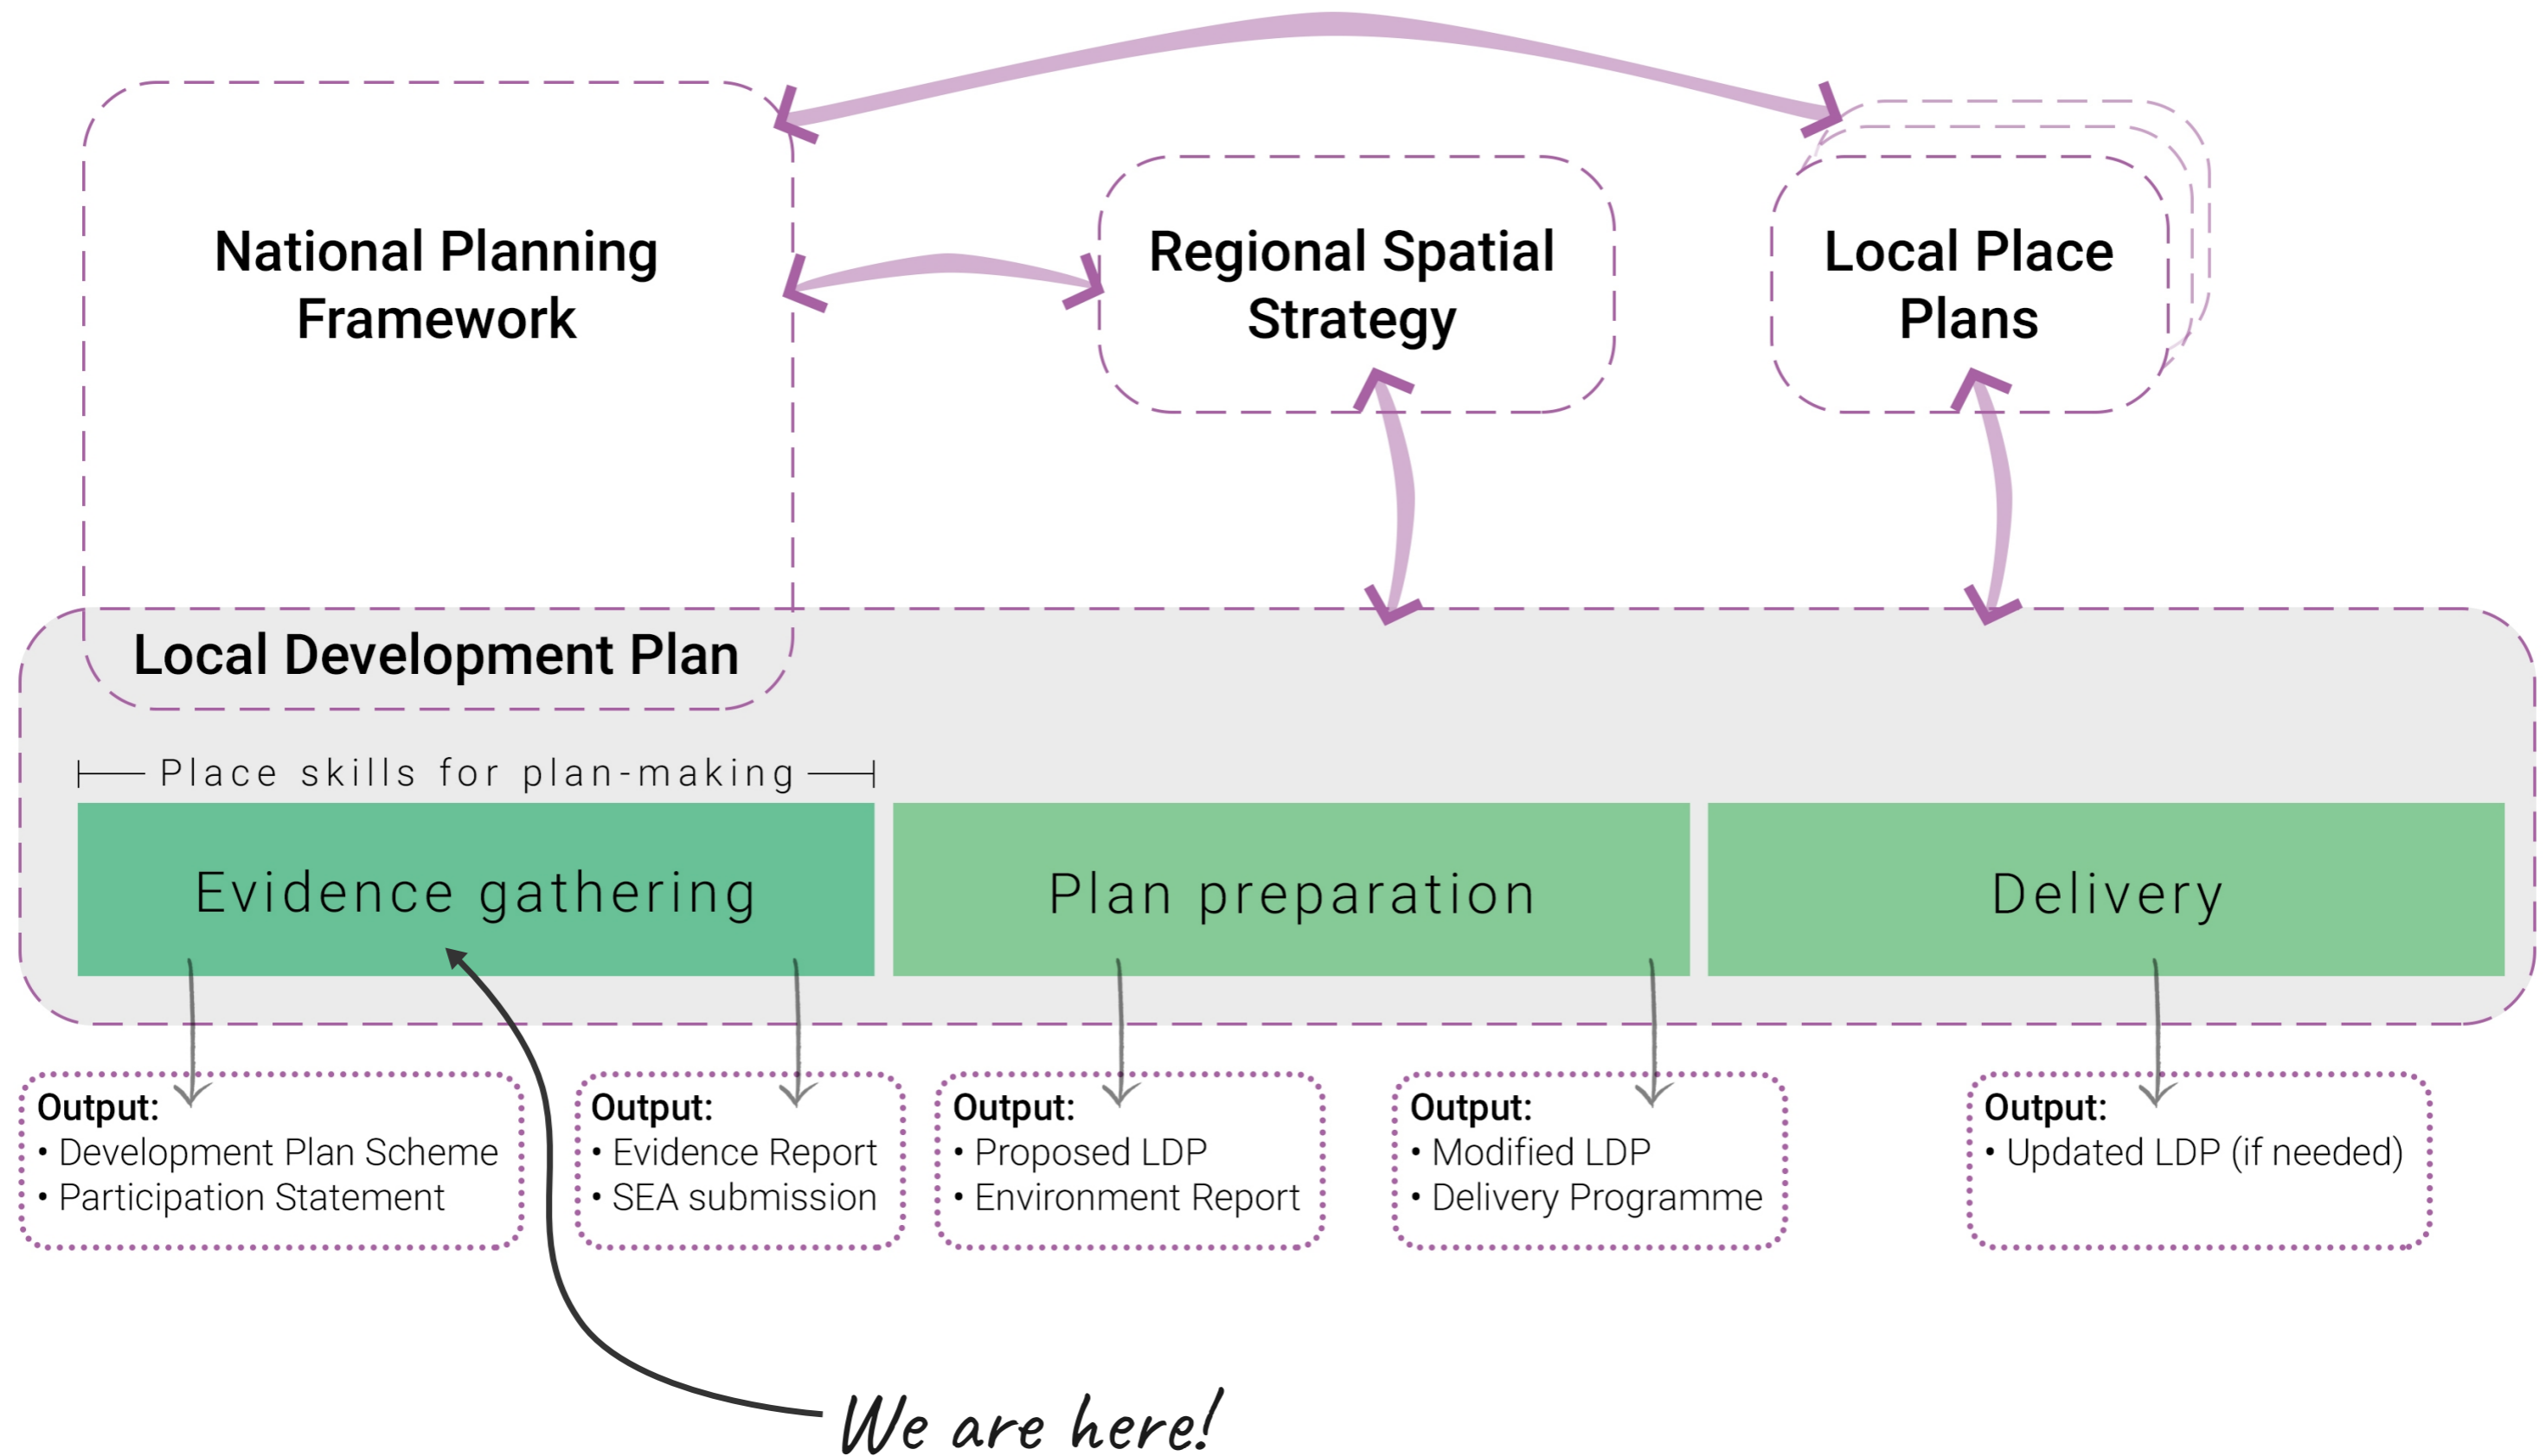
National Planning Framework

Regional Spatial Strategy

Local Place Plans

Local Development Plan

Place skills for plan-making

Evidence gathering

Plan preparation

Delivery

Output:
• Development Plan Scheme
• Participation Statement

Output:
• Evidence Report
• SEA submission

Output:
• Proposed LDP
• Environment Report

Output:
• Modified LDP
• Delivery Programme

Output:
• Updated LDP (if needed)

We are here!